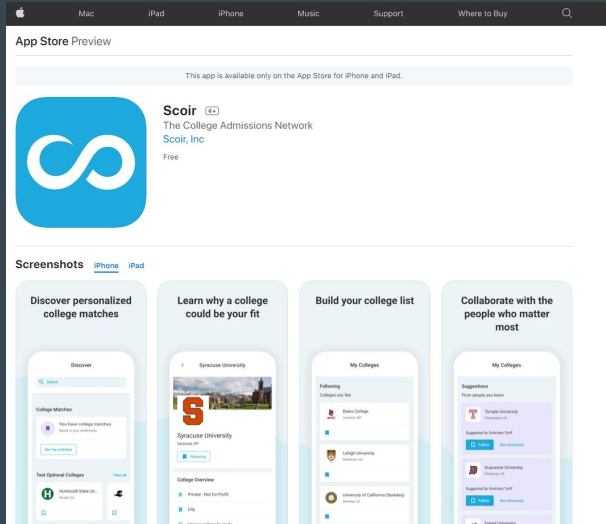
Mac iPad iPhone Music Support Where to Buy

App Store Preview

This app is available only on the App Store for iPhone and iPad.

Scoir 4+
The College Admissions Network
Scoir, Inc
Free

Screenshots iPhone iPad

Discover personalized college matches

Discover
Search
College Matches
You have college matches
See my matches
Test Optional Colleges View all
Humboldt State Un...

Learn why a college could be your fit

Syracuse University
Syracuse University
Syracuse, NY
Following
College Overview
Private · Not for Profit
City

Build your college list

My Colleges
Following
Colleges you like
Bates College
Lehigh University
University of California (Berkeley)

Collaborate with the people who matter most

My Colleges
Suggestions
From people you know
Temple University
Follow Not Interested
Duquesne University
Follow Not Interested